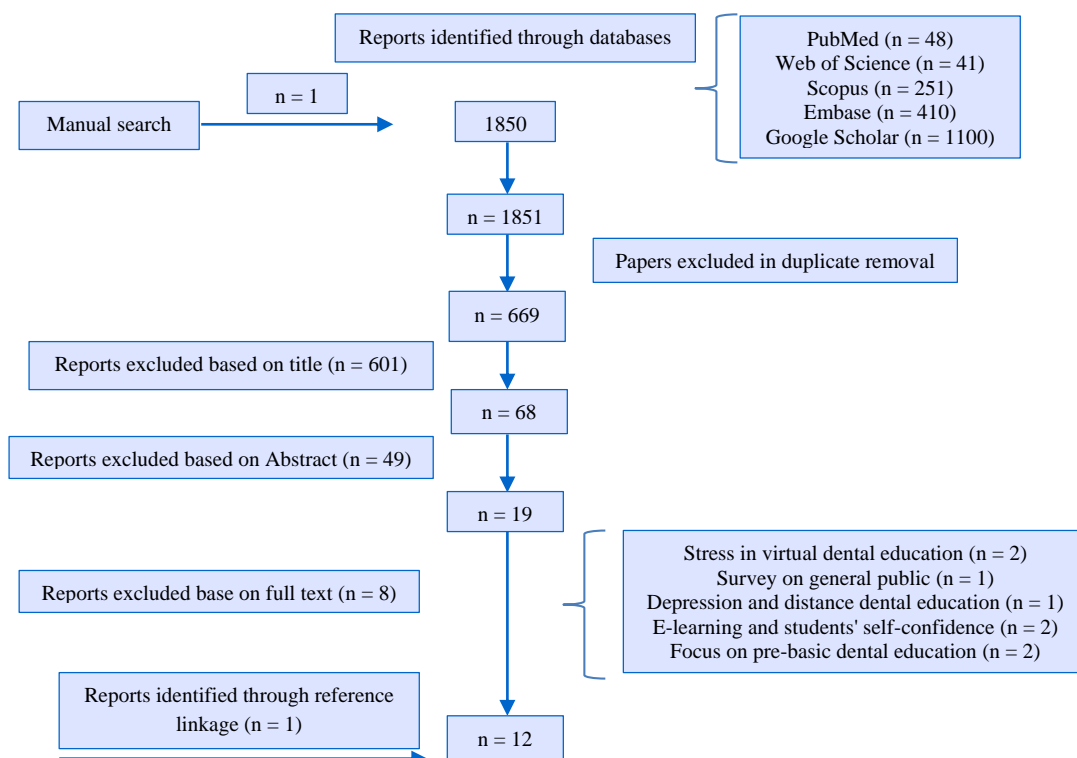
Reports identified through databases

PubMed (n = 48)
Web of Science (n = 41)
Scopus (n = 251)
Embase (n = 410)
Google Scholar (n = 1100)

n = 1

Manual search

1850

n = 1851

Papers excluded in duplicate removal

n = 669

Reports excluded based on title (n = 601)

n = 68

Reports excluded based on Abstract (n = 49)

n = 19

Stress in virtual dental education (n = 2)
Survey on general public (n = 1)
Depression and distance dental education (n = 1)
E-learning and students' self-confidence (n = 2)
Focus on pre-basic dental education (n = 2)

Reports excluded base on full text (n = 8)

Reports identified through reference linkage (n = 1)

n = 12